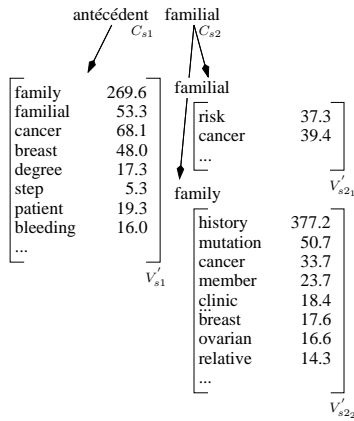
antécédent

$C_{s1}$

familial

$C_{s2}$

| family | 269.6 |
|---|---|
| familial | 53.3 |
| cancer | 68.1 |
| breast | 48.0 |
| degree | 17.3 |
| step | 5.3 |
| patient | 19.3 |
| bleeding | 16.0 |
| ... | |

$V'_{s1}$

familial

| risk | 37.3 |
|---|---|
| cancer | 39.4 |
| ... | |

$V'_{s2_1}$

family

| history | 377.2 |
|---|---|
| mutation | 50.7 |
| cancer | 33.7 |
| member | 23.7 |
| clinic | 18.4 |
| breast | 17.6 |
| ovarian | 16.6 |
| relative | 14.3 |
| ... | |

$V'_{s2_2}$